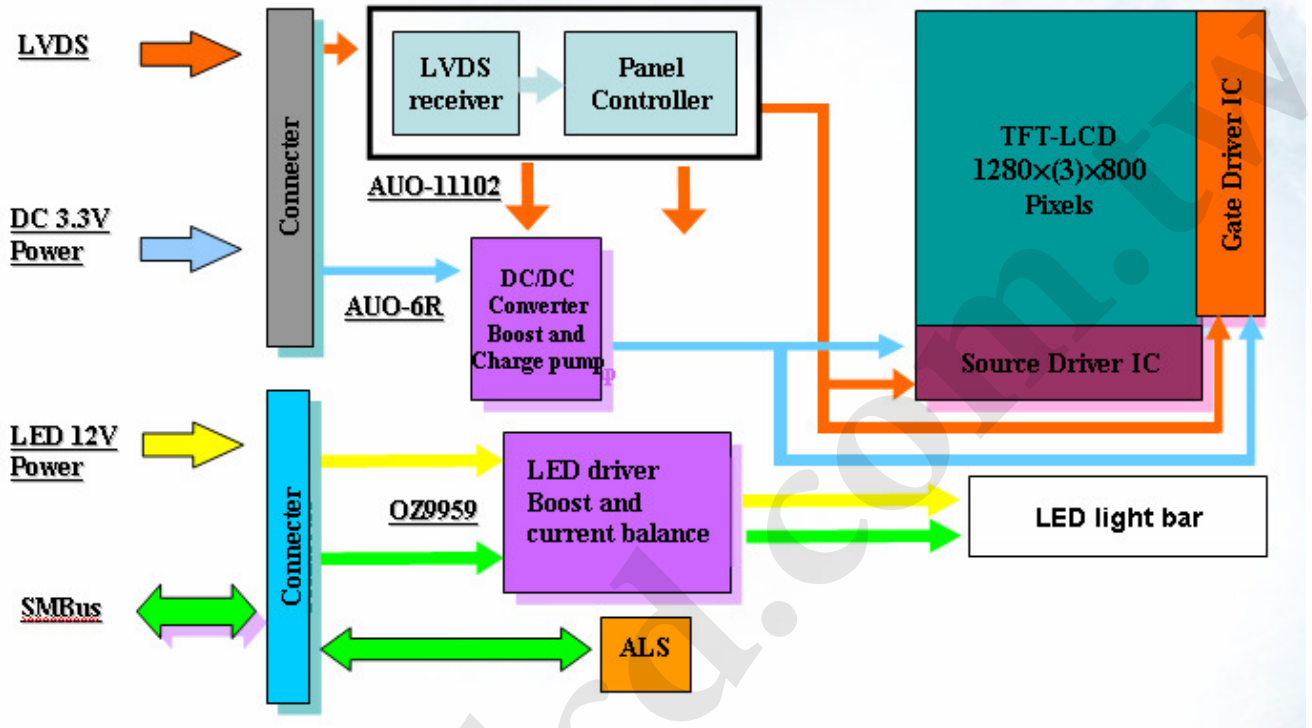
LVDS

DC 3.3V Power

LED 12V Power

SMBus

Connecter

Connecter

LVDS receiver

Panel Controller

AUO-11102

AUO-6R

DC/DC Converter Boost and Charge pump

OZ9959

LED driver Boost and current balance

ALS

TFT-LCD 1280×(3)×800 Pixels

Gate Driver IC

Source Driver IC

LED light bar

panelook.com.tw